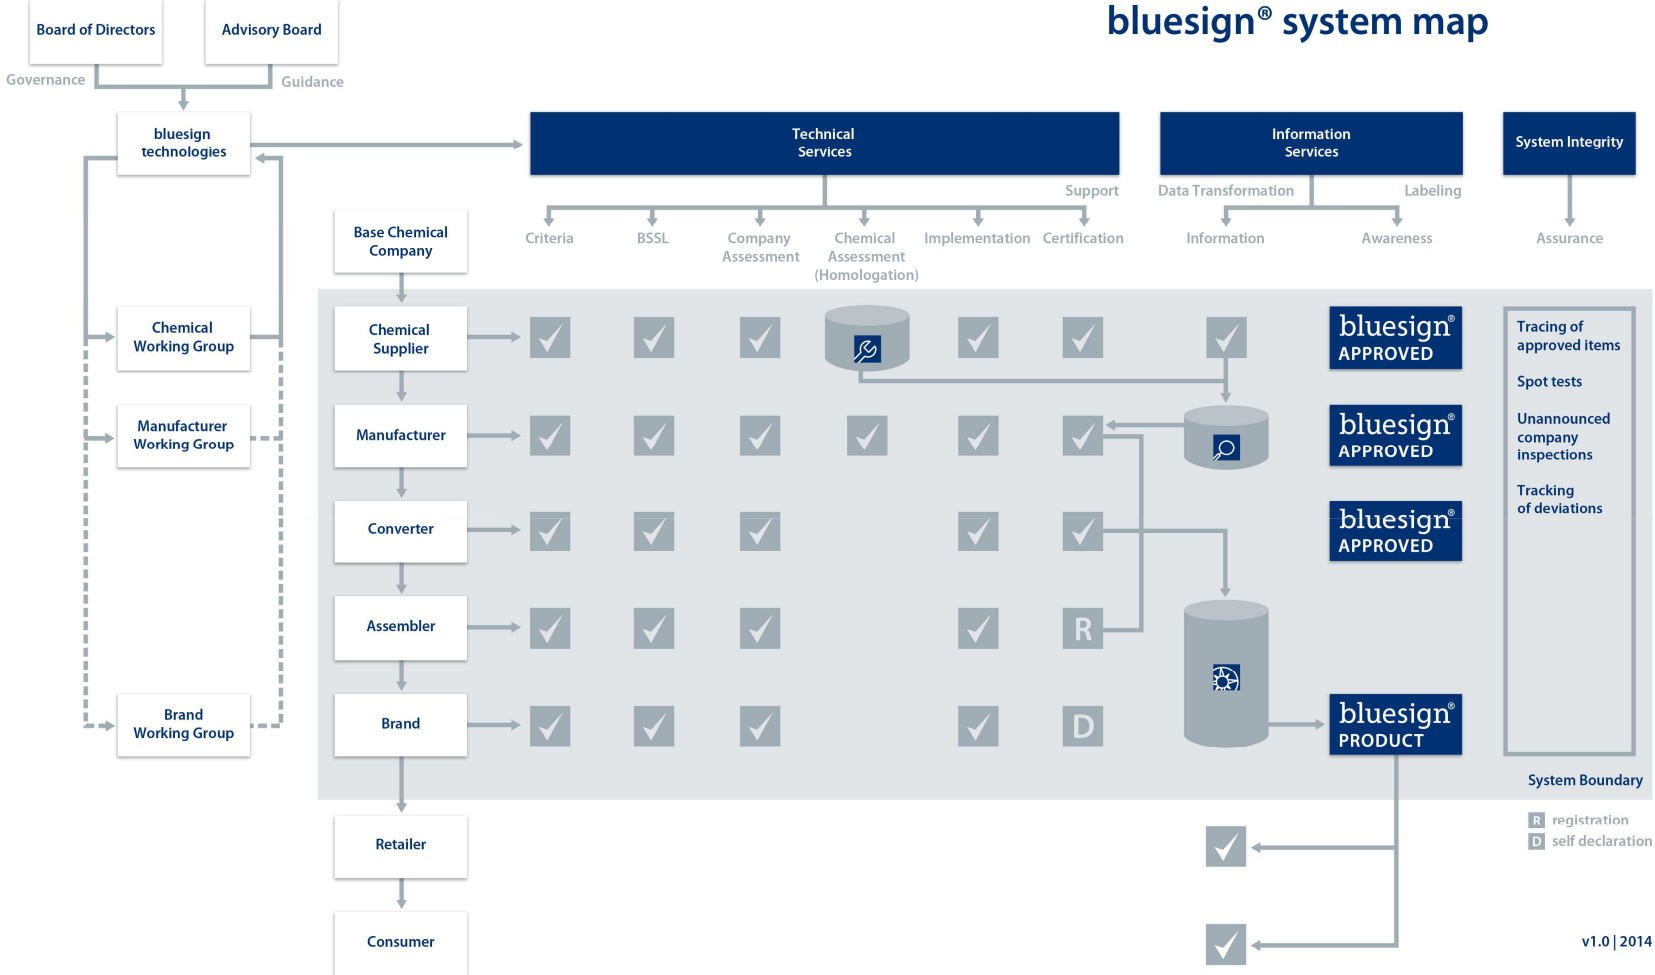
bluesign® system map

Board of Directors

Advisory Board

Governance

Guidance

bluesign technologies

Technical Services

Information Services

System Integrity

Support

Data Transformation

Labeling

Criteria

BSSL

Company Assessment

Chemical Assessment (Homologation)

Implementation

Certification

Information

Awareness

Assurance

Base Chemical Company

Chemical Working Group

Chemical Supplier

Manufacturer Working Group

Manufacturer

Converter

Assembler

Brand Working Group

Brand

Retailer

Consumer

bluesign® APPROVED

bluesign® APPROVED

bluesign® APPROVED

bluesign® PRODUCT

R

D

Tracing of approved items

Spot tests

Unannounced company inspections

Tracking of deviations

System Boundary

R registration

D self declaration

v1.0 | 2014